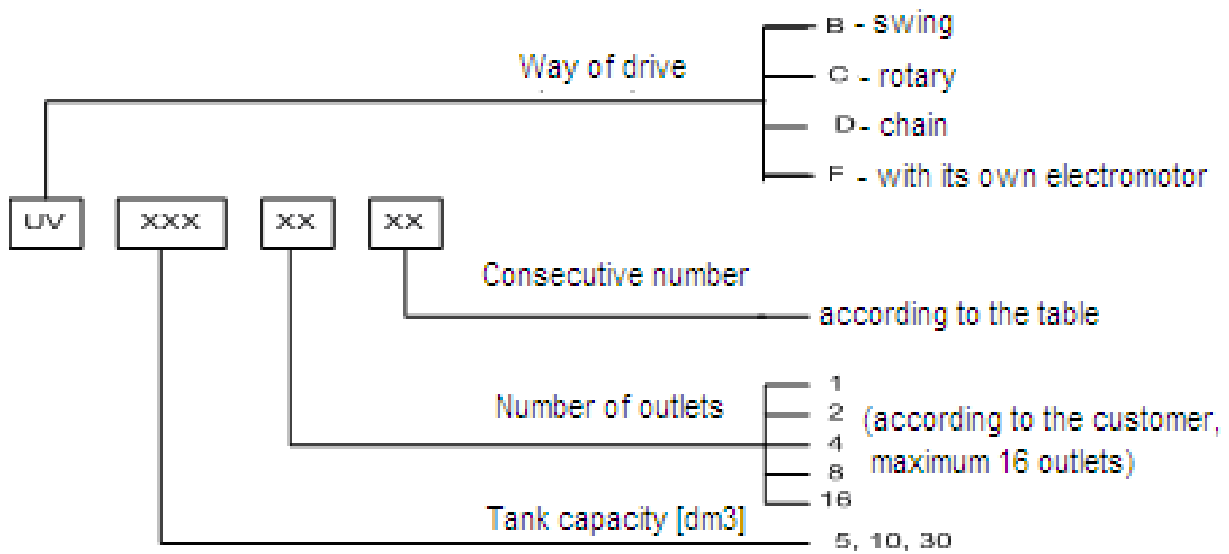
Way of drive

B - swing
C - rotary
D - chain
F - with its own electromotor

UV XXX XX XX

Consecutive number
according to the table

Number of outlets
1
2
4
8
16
(according to the customer, maximum 16 outlets)

Tank capacity [dm3]
5, 10, 30